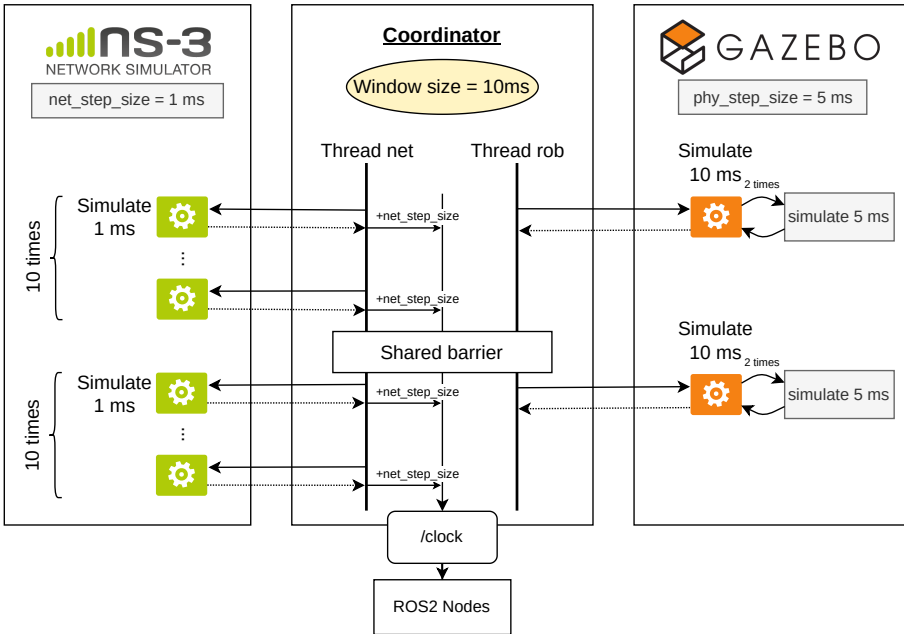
ns-3
NETWORK SIMULATOR

net_step_size = 1 ms

Coordinator

Window size = 10ms

GAZEBO

phy_step_size = 5 ms

Thread net

Thread rob

Simulate 10 ms

2 times

simulate 5 ms

10 times

Simulate 1 ms

+net_step_size

⋮

+net_step_size

Shared barrier

Simulate 10 ms

2 times

simulate 5 ms

10 times

Simulate 1 ms

+net_step_size

⋮

+net_step_size

/clock

ROS2 Nodes